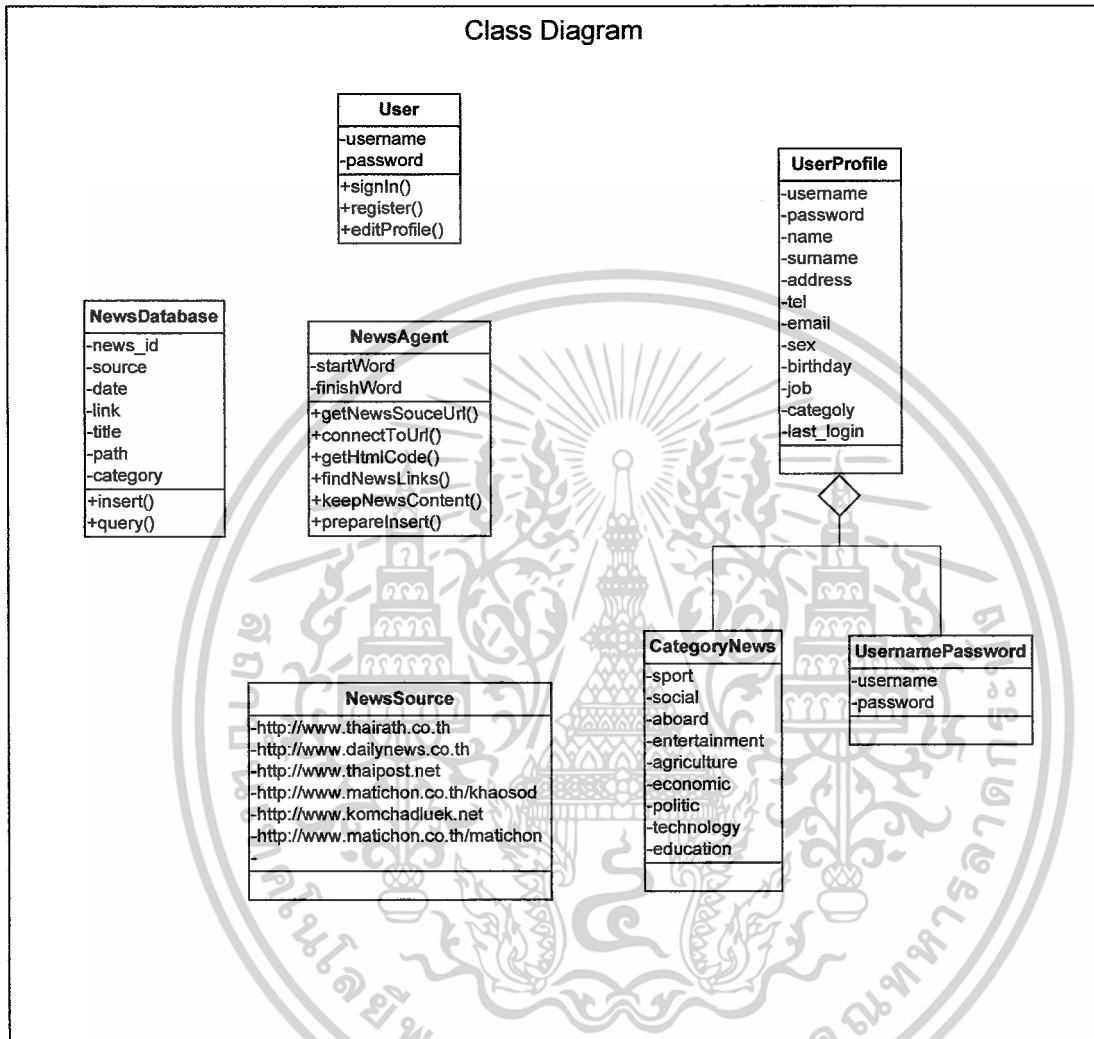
Class Diagram

User
-username
-password
+signIn()
+register()
+editProfile()

UserProfile
-username
-password
-name
-surname
-address
-tel
-email
-sex
-birthday
-job
-categoly
-last_login

NewsDatabase
-news_id
-source
-date
-link
-title
-path
-category
+insert()
+query()

NewsAgent
-startWord
-finishWord
+getNewsSouceUrl()
+connectToUrl()
+getHtmlCode()
+findNewsLinks()
+keepNewsContent()
+prepareInsert()

CategoryNews
-sport
-social
-aboard
-entertainment
-agriculture
-economic
-politic
-technology
-education

UsernamePassword
-username
-password

NewsSource
-http://www.thairath.co.th
-http://www.dailynews.co.th
-http://www.thaipost.net
-http://www.matichon.co.th/khaosod
-http://www.komchadluek.net
-http://www.matichon.co.th/matichon
-